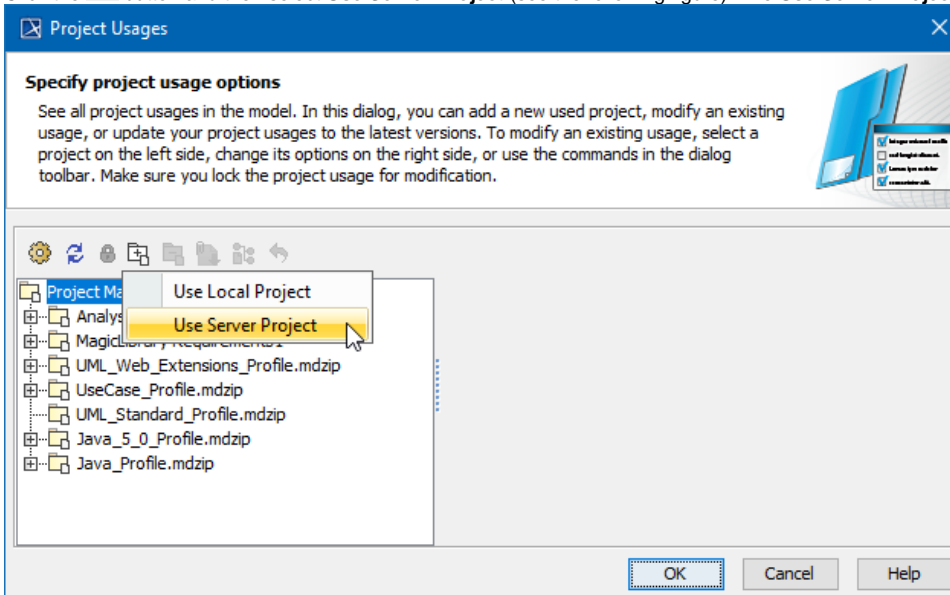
Project Usages

Specify project usage options

See all project usages in the model. In this dialog, you can add a new used project, modify an existing usage, or update your project usages to the latest versions. To modify an existing usage, select a project on the left side, change its options on the right side, or use the commands in the dialog toolbar. Make sure you lock the project usage for modification.

Project Ma
Analys
MagicL
UML_Web_Extensions_Profile.mdzip
UseCase_Profile.mdzip
UML_Standard_Profile.mdzip
Java_5_0_Profile.mdzip
Java_Profile.mdzip

Use Local Project
Use Server Project

OK
Cancel
Help